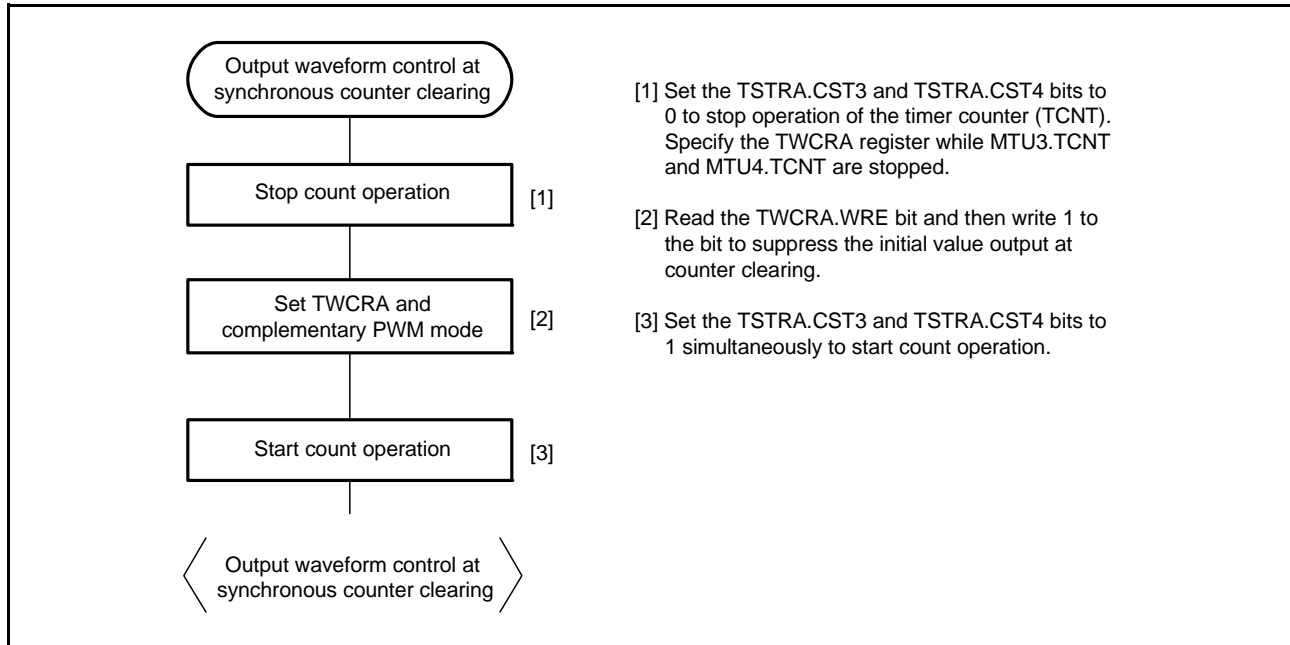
Output waveform control at synchronous counter clearing

Stop count operation

[1]

Set TWCRA and complementary PWM mode

[2]

Start count operation

[3]

Output waveform control at synchronous counter clearing

[1] Set the TSTRA.CST3 and TSTRA.CST4 bits to 0 to stop operation of the timer counter (TCNT). Specify the TWCRA register while MTU3.TCNT and MTU4.TCNT are stopped.

[2] Read the TWCRA.WRE bit and then write 1 to the bit to suppress the initial value output at counter clearing.

[3] Set the TSTRA.CST3 and TSTRA.CST4 bits to 1 simultaneously to start count operation.